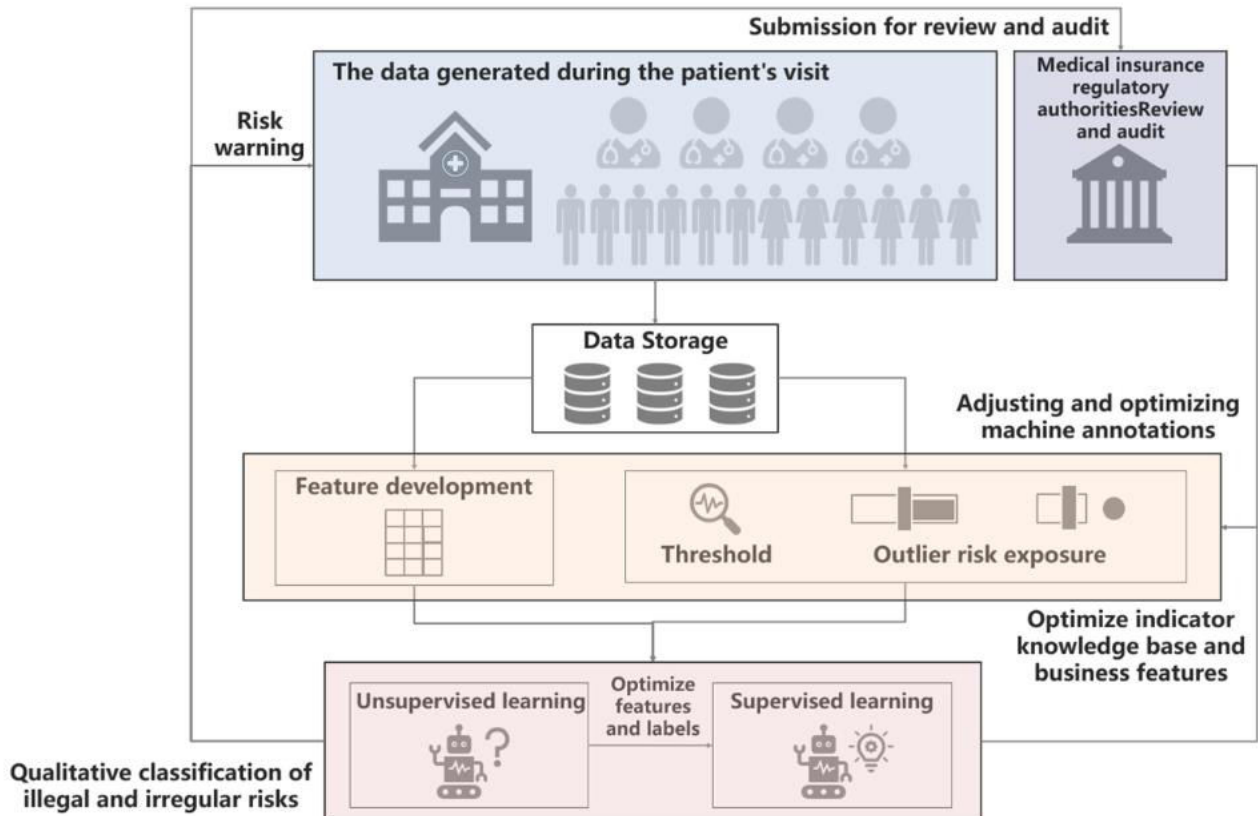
Submission for review and audit

The data generated during the patient's visit

Medical insurance regulatory authoritiesReview and audit

Risk warning

Data Storage

Adjusting and optimizing machine annotations

Feature development

Threshold

Outlier risk exposure

Optimize indicator knowledge base and business features

Unsupervised learning

Optimize features and labels

Supervised learning

Qualitative classification of illegal and irregular risks